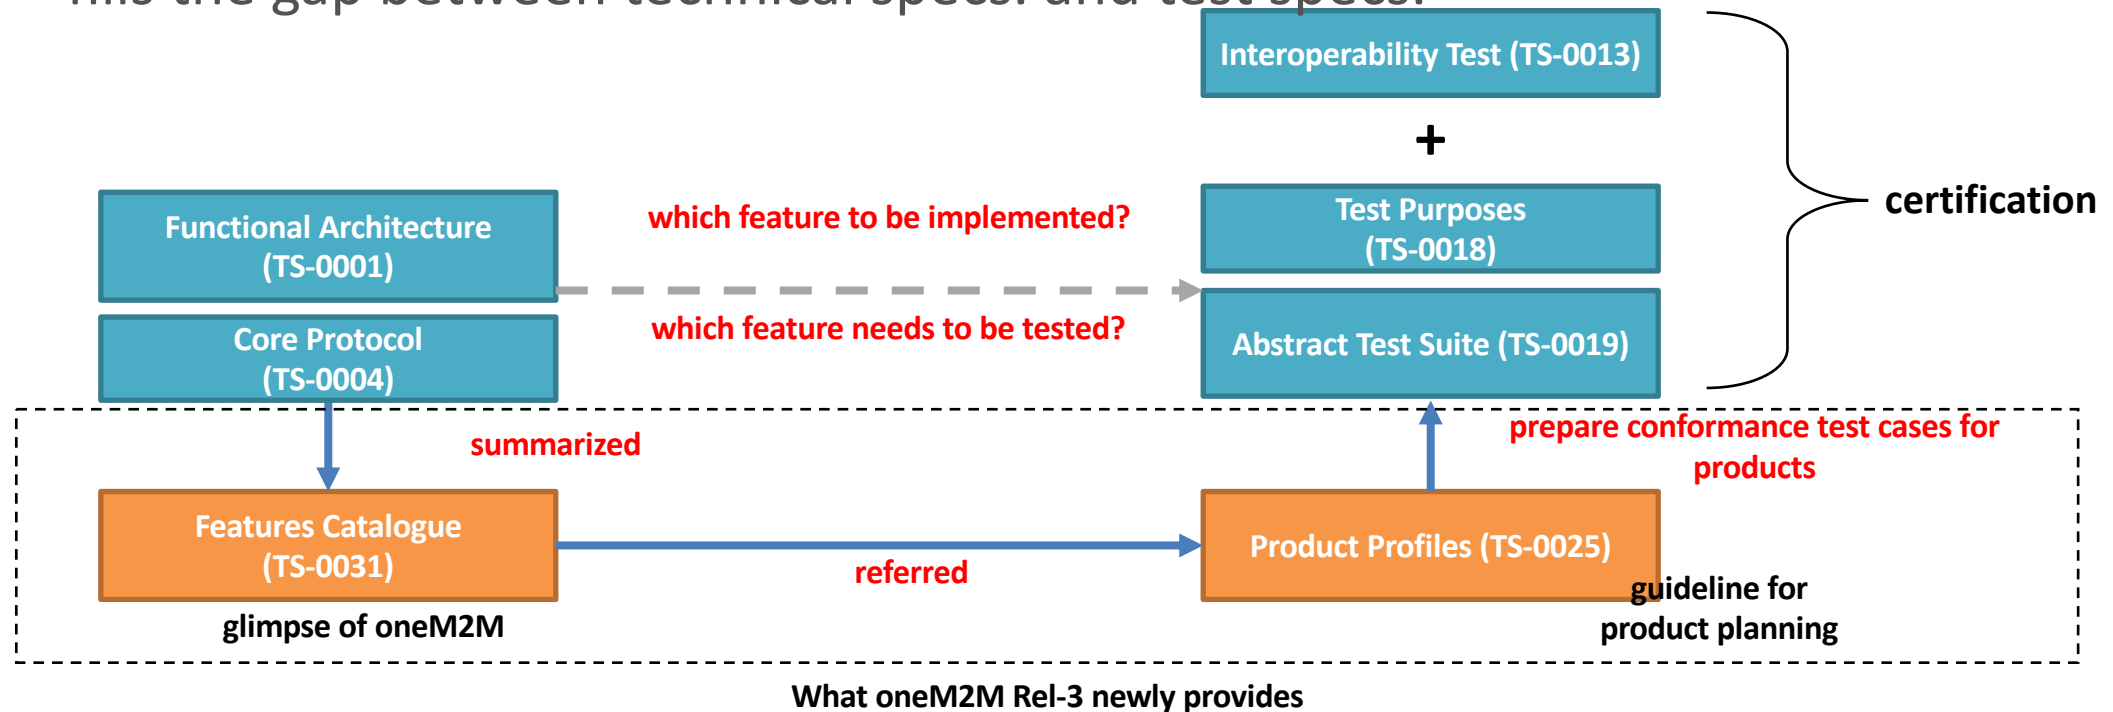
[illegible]

Interoperability Test (TS-0013)

+

Test Purposes (TS-0018)

Abstract Test Suite (TS-0019)

certification

Functional Architecture (TS-0001)

Core Protocol (TS-0004)

which feature to be implemented?

which feature needs to be tested?

summarized

prepare conformance test cases for products

Features Catalogue (TS-0031)

referred

Product Profiles (TS-0025)

glimpse of oneM2M

guideline for product planning

What oneM2M Rel-3 newly provides